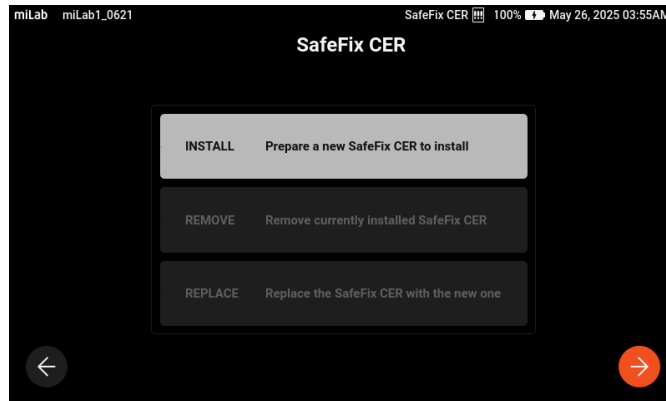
miLab miLab1_0621 SafeFix CER 100% May 26, 2025 03:55AM

SafeFix CER

INSTALL Prepare a new SafeFix CER to install

REMOVE Remove currently installed SafeFix CER

REPLACE Replace the SafeFix CER with the new one